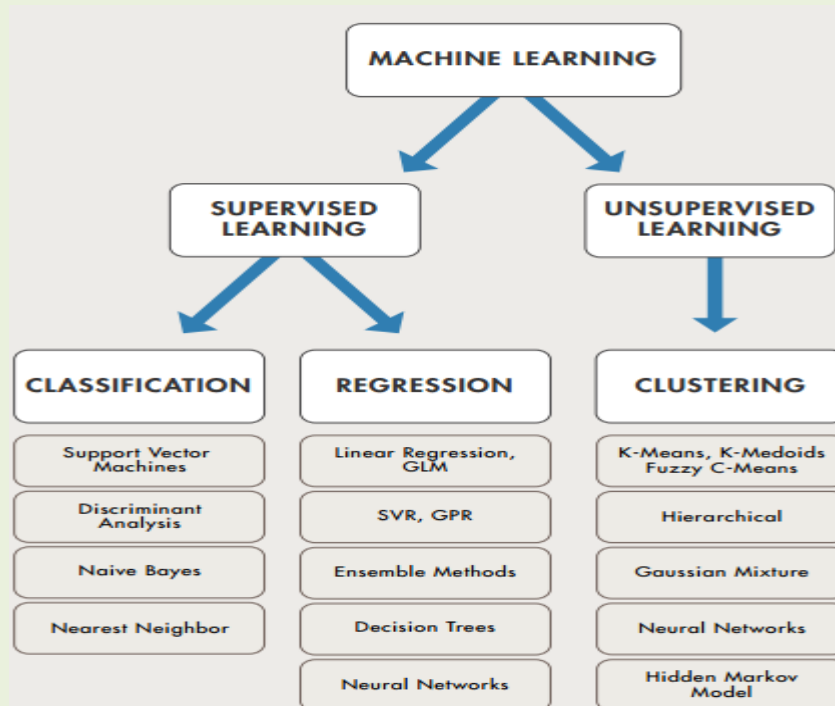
MACHINE LEARNING

SUPERVISED LEARNING

UNSUPERVISED LEARNING

CLASSIFICATION

Support Vector Machines

Discriminant Analysis

Naive Bayes

Nearest Neighbor

REGRESSION

Linear Regression, GLM

SVR, GPR

Ensemble Methods

Decision Trees

Neural Networks

CLUSTERING

K-Means, K-Medoids Fuzzy C-Means

Hierarchical

Gaussian Mixture

Neural Networks

Hidden Markov Model